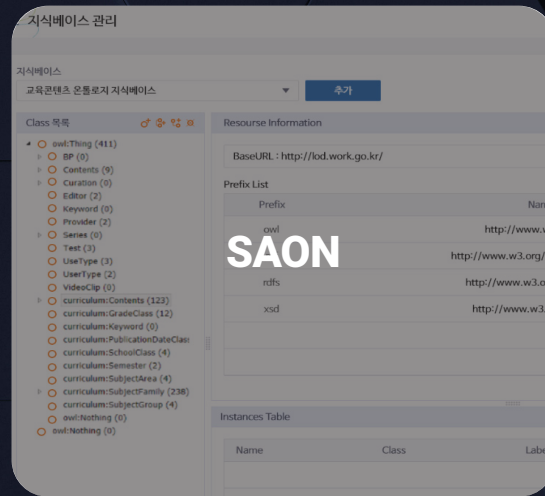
지식베이스 관리

지식베이스

교육콘텐츠 온톨로지 지식베이스

추가

Class 목록

owl:Thing (411)
BP (0)
Contents (9)
Curation (0)
Editor (2)
Keyword (0)
Provider (2)
Series (0)
Test (3)
UseType (3)
UserType (2)
VideoClip (0)
curriculum:Contents (123)
curriculum:GradeClass (12)
curriculum:Keyword (0)
curriculum:PublicationDateClas
curriculum:SchoolClass (4)
curriculum:Semester (2)
curriculum:SubjectArea (4)
curriculum:SubjectFamily (238)
curriculum:SubjectGroup (4)
owl:Nothing (0)
owl:Nothing (0)

Resourse Information

BaseURL : http://lod.work.go.kr/

Prefix List

| Prefix | Nam |
|---|---|
| owl | http://www.w |
|  | http://www.w3.org/ |
| rdfs | http://www.w3.o |
| xsd | http://www.w3. |

SAON

Instances Table

| Name | Class | Labe |
|---|---|---|